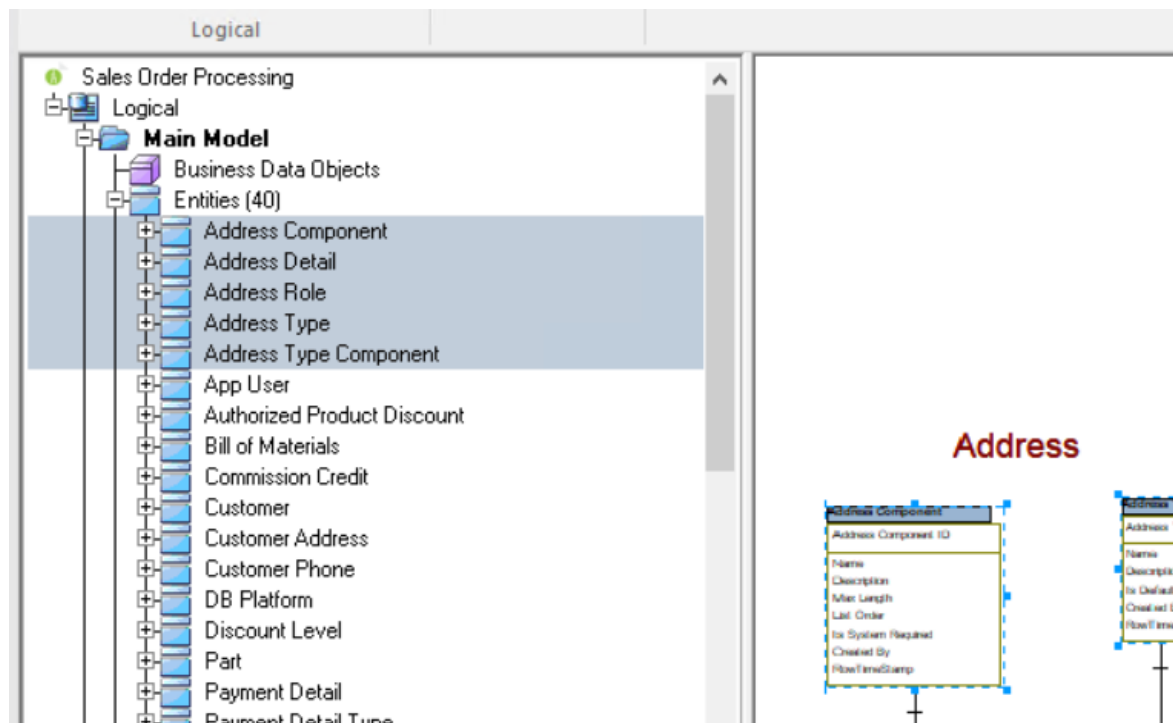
Logical

Sales Order Processing
Logical
Main Model
Business Data Objects
Entities (40)
Address Component
Address Detail
Address Role
Address Type
Address Type Component
App User
Authorized Product Discount
Bill of Materials
Commission Credit
Customer
Customer Address
Customer Phone
DB Platform
Discount Level
Part
Payment Detail
Payment Detail Type

Address

Address Component
Address Component ID
Name
Description
Max Length
List Order
Is System Required
Created By
RowTimeStamp

Address
Address
Name
Descripti
Is Defaul
Created
RowTime